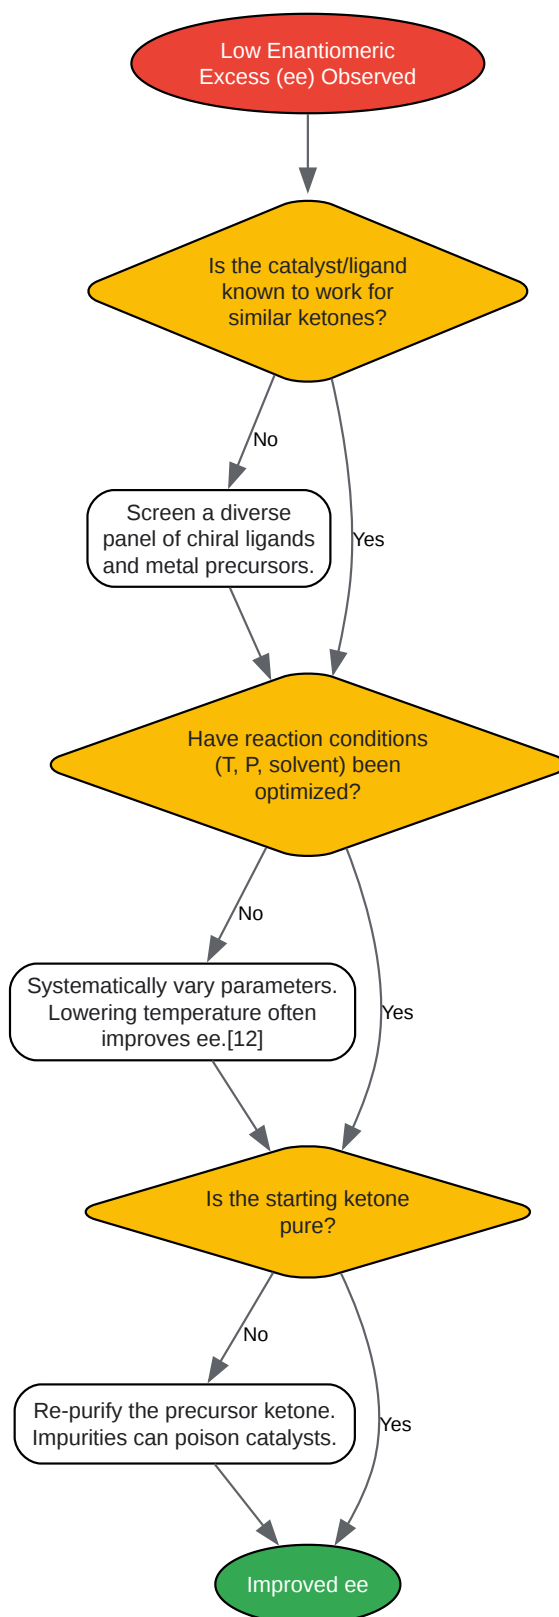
Low Enantiomeric Excess (ee) Observed

Is the catalyst/ligand known to work for similar ketones?

No

Screen a diverse panel of chiral ligands and metal precursors.

Yes

Have reaction conditions (T, P, solvent) been optimized?

No

Systematically vary parameters. Lowering temperature often improves ee.[12]

Yes

Is the starting ketone pure?

No

Re-purify the precursor ketone. Impurities can poison catalysts.

Yes

Improved ee